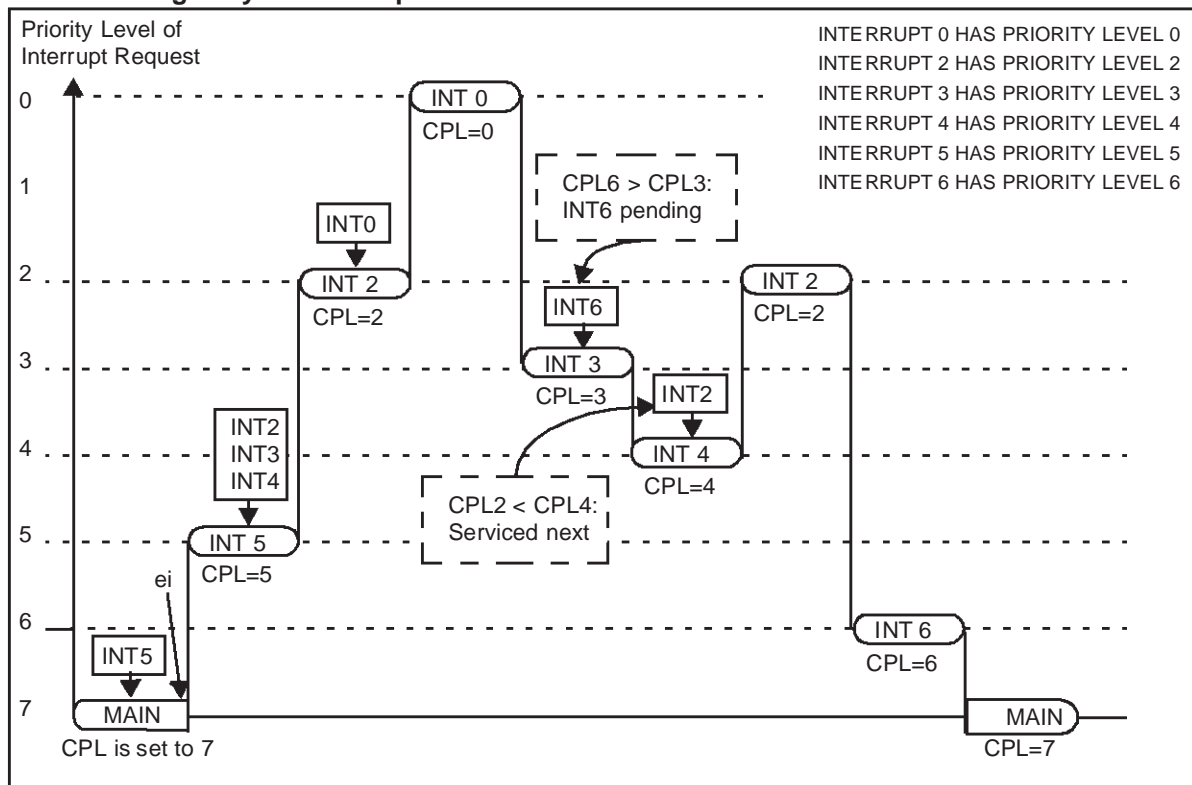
Priority Level of Interrupt Request

INTERRUPT 0 HAS PRIORITY LEVEL 0
INTERRUPT 2 HAS PRIORITY LEVEL 2
INTERRUPT 3 HAS PRIORITY LEVEL 3
INTERRUPT 4 HAS PRIORITY LEVEL 4
INTERRUPT 5 HAS PRIORITY LEVEL 5
INTERRUPT 6 HAS PRIORITY LEVEL 6

0
1
2
3
4
5
6
7

INT 0
CPL=0

CPL6 > CPL3:
INT6 pending

INT0

INT 2
CPL=2

INT6

INT 3
CPL=3

INT 2
CPL=2

INT2

INT 4
CPL=4

INT2
INT3
INT4

CPL2 < CPL4:
Serviced next

INT 5
CPL=5

ei

INT 6
CPL=6

INT5

MAIN
CPL is set to 7

MAIN
CPL=7